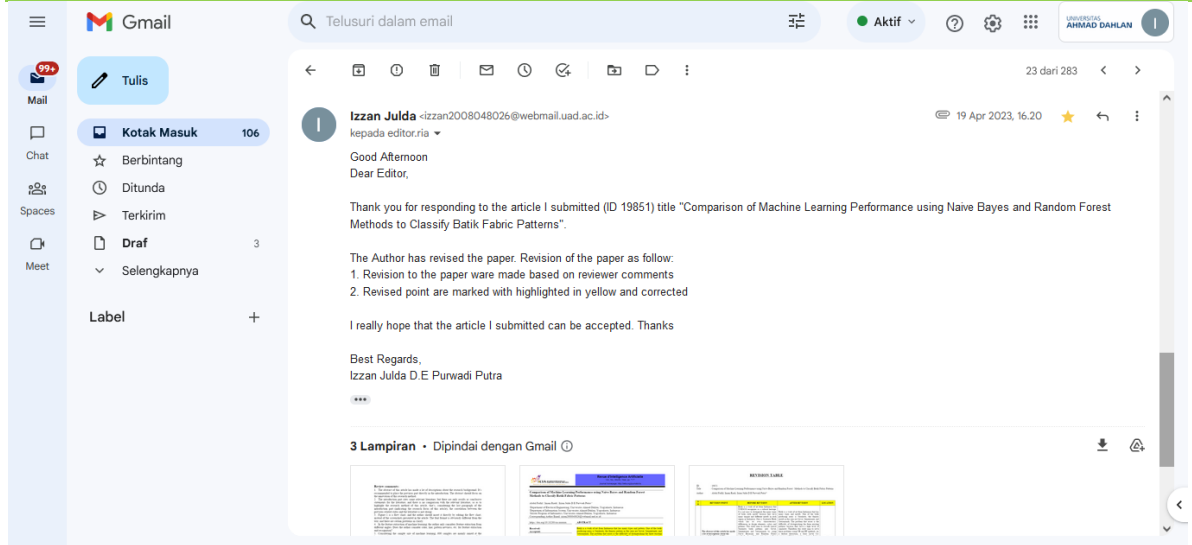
Gmail

Telusuri dalam email

Aktif

UNIVERSITAS AHMAD DAHLAN

99+
Mail

Chat

Spaces

Meet

Tulis

Kotak Masuk 106
Berbintang
Ditunda
Terkirim
Draf 3
Selengkapnya

Label +

23 dari 283

Izzan Julda <izzan2008048026@webmail.uad.ac.id>
kepada editor.ria

19 Apr 2023, 16.20

Good Afternoon
Dear Editor,

Thank you for responding to the article I submitted (ID 19851) title "Comparison of Machine Learning Performance using Naive Bayes and Random Forest Methods to Classify Batik Fabric Patterns".

The Author has revised the paper. Revision of the paper as follow:
1. Revision to the paper ware made based on reviewer comments
2. Revised point are marked with highlighted in yellow and corrected

I really hope that the article I submitted can be accepted. Thanks

Best Regards,
Izzan Julda D.E Purwadi Putra

3 Lampiran • Dipindai dengan Gmail

REVISION TABLE